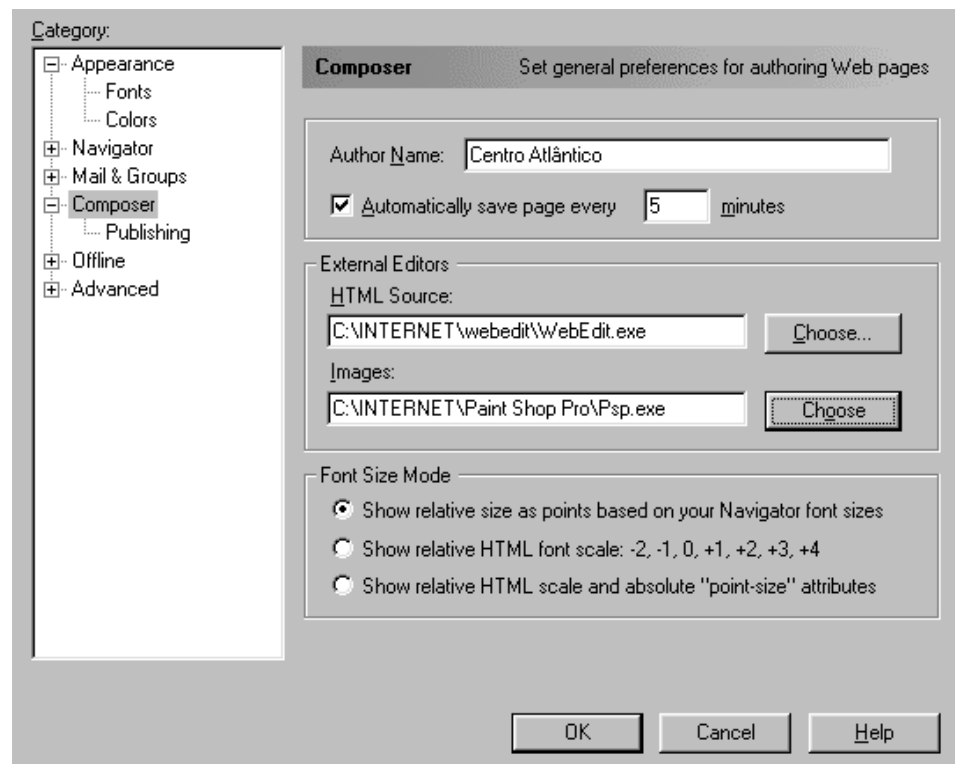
Category:

Appearance
Fonts
Colors
Navigator
Mail & Groups
Composer
Publishing
Offline
Advanced

Composer Set general preferences for authoring Web pages

Author Name: Centro Atlântico

Automatically save page every 5 minutes

External Editors

HTML Source:

C:\INTERNET\webedit\WebEdit.exe Choose...

Images:

C:\INTERNET\Paint Shop Pro\Psp.exe Choose

Font Size Mode

Show relative size as points based on your Navigator font sizes

Show relative HTML font scale: -2, -1, 0, +1, +2, +3, +4

Show relative HTML scale and absolute "point-size" attributes

OK Cancel Help